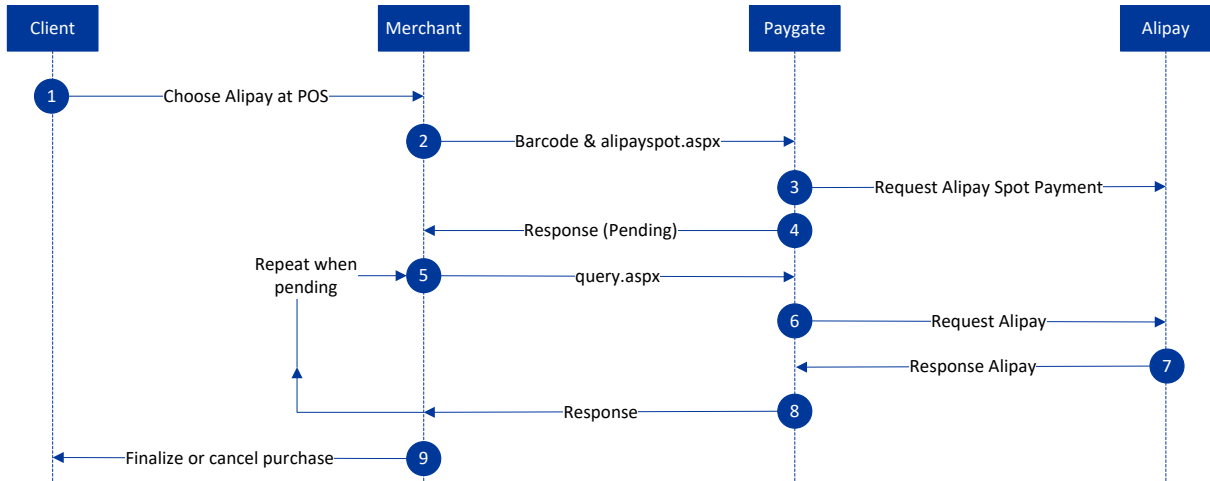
Client
Merchant
Paygate
Alipay

1 Choose Alipay at POS
2 Barcode & alipayspot.aspx
3 Request Alipay Spot Payment
4 Response (Pending)
Repeat when pending
5 query.aspx
6 Request Alipay
7 Response Alipay
8 Response
9 Finalize or cancel purchase